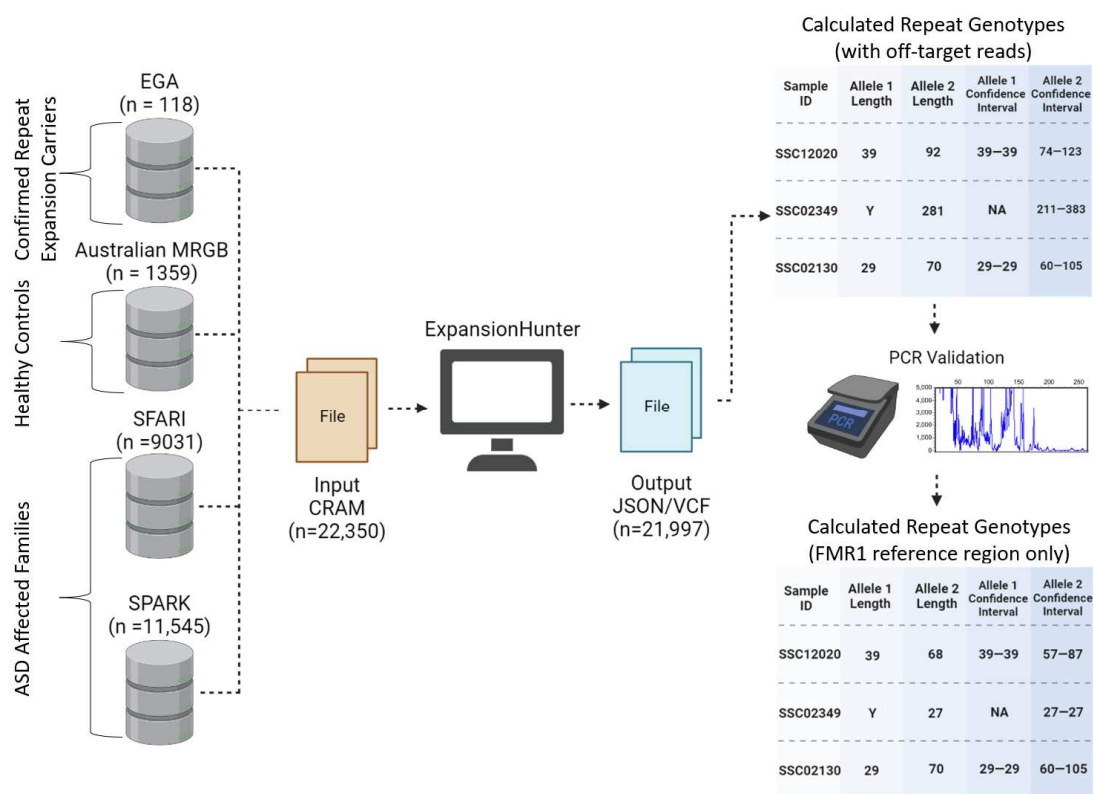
Confirmed Repeat Expansion Carriers

EGA
(n = 118)

Healthy Controls

Australian MRGB
(n = 1359)

ASD Affected Families

SFARI
(n =9031)

SPARK
(n =11,545)

File

Input
CRAM
(n=22,350)

ExpansionHunter

File

Output
JSON/VCF
(n=21,997)

Calculated Repeat Genotypes
(with off-target reads)

| Sample ID | Allele 1 Length | Allele 2 Length | Allele 1 Confidence Interval | Allele 2 Confidence Interval |
|---|---|---|---|---|
| SSC12020 | 39 | 92 | 39—39 | 74—123 |
| SSC02349 | Y | 281 | NA | 211—383 |
| SSC02130 | 29 | 70 | 29—29 | 60—105 |

PCR Validation

PCR

50 100 150 200 250
5,000
4,000
3,000
2,000
1,000
0

Calculated Repeat Genotypes
(FMR1 reference region only)

| Sample ID | Allele 1 Length | Allele 2 Length | Allele 1 Confidence Interval | Allele 2 Confidence Interval |
|---|---|---|---|---|
| SSC12020 | 39 | 68 | 39—39 | 57—87 |
| SSC02349 | Y | 27 | NA | 27—27 |
| SSC02130 | 29 | 70 | 29—29 | 60—105 |